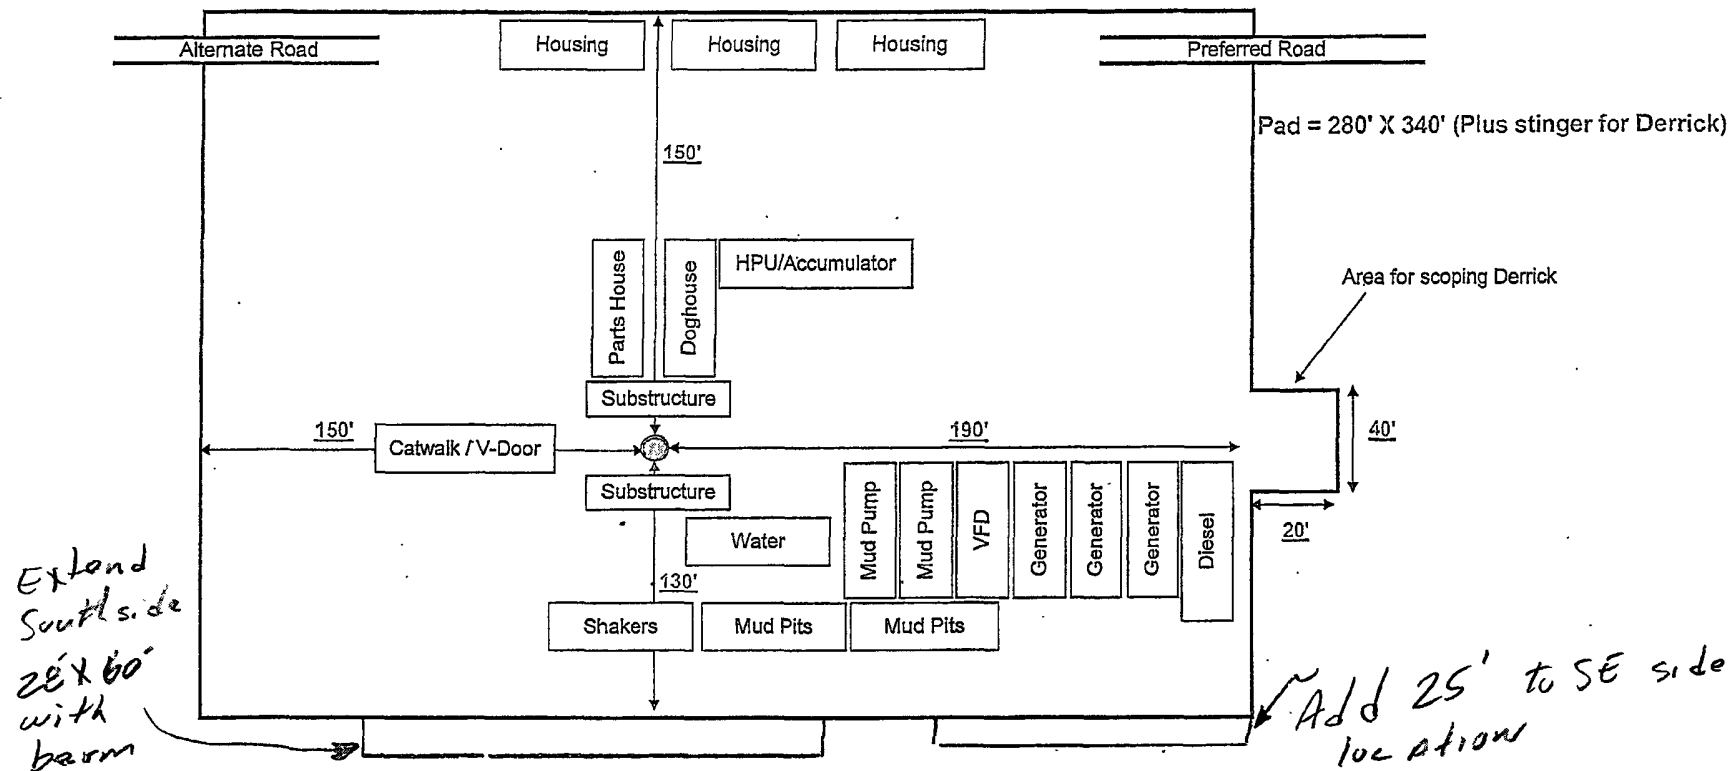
Alternate Road

Housing

Housing

Housing

Preferred Road

Pad = 280' X 340' (Plus stinger for Derrick)

150'

Parts House

Doghouse

HPU/Accumulator

Area for scoping Derrick

Substructure

150'

Catwalk / V-Door

190'

40'

Substructure

Mud Pump

Mud Pump

VFD

Generator

Generator

Generator

Diesel

20'

Water

130'

Shakers

Mud Pits

Mud Pits

Extend South side 25' X 60' with berm

Add 25' to SE side location